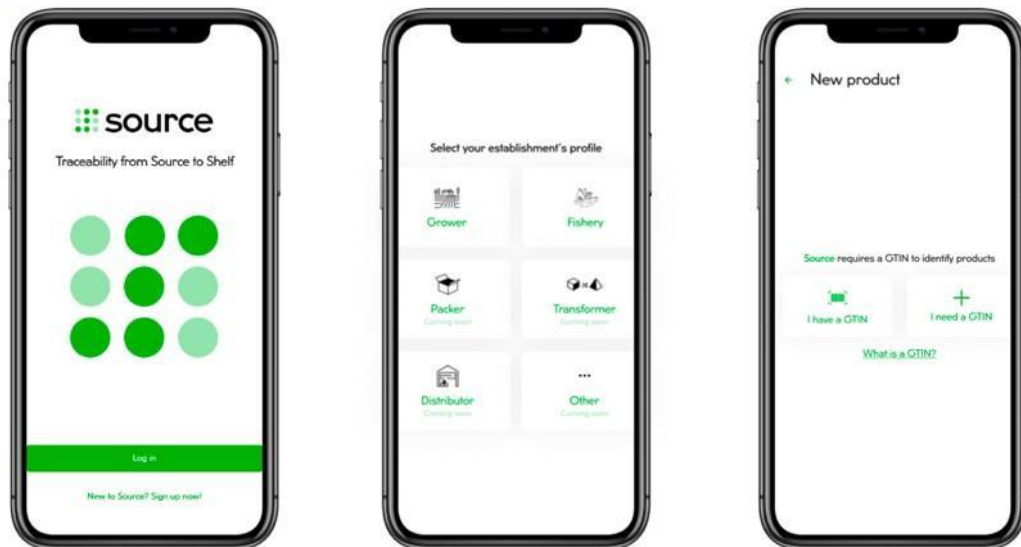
source

Traceability from Source to Shelf

Log in

New to Source? Sign up now!

Select your establishment's profile

Grower

Fishery

Packer
Coming soon

Transformer
Coming soon

Distributor
Coming soon

...
Other
Coming soon

← New product

Source requires a GTIN to identify products

I have a GTIN

+
I need a GTIN

What is a GTIN?